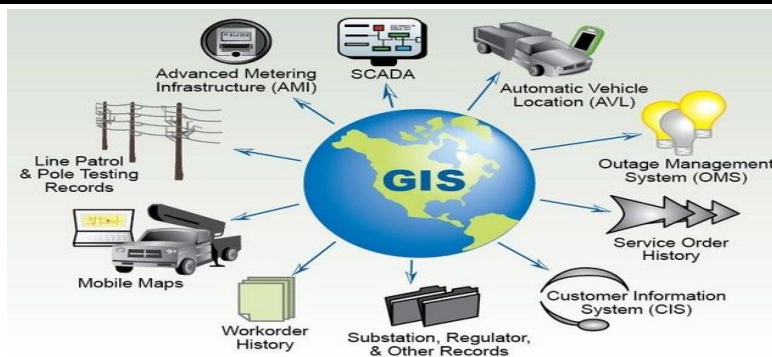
Advanced Metering Infrastructure (AMI)

SCADA

Automatic Vehicle Location (AVL)

Line Patrol & Pole Testing Records

GIS

Outage Management System (OMS)

Service Order History

Mobile Maps

Workorder History

Substation, Regulator, & Other Records

Customer Information System (CIS)